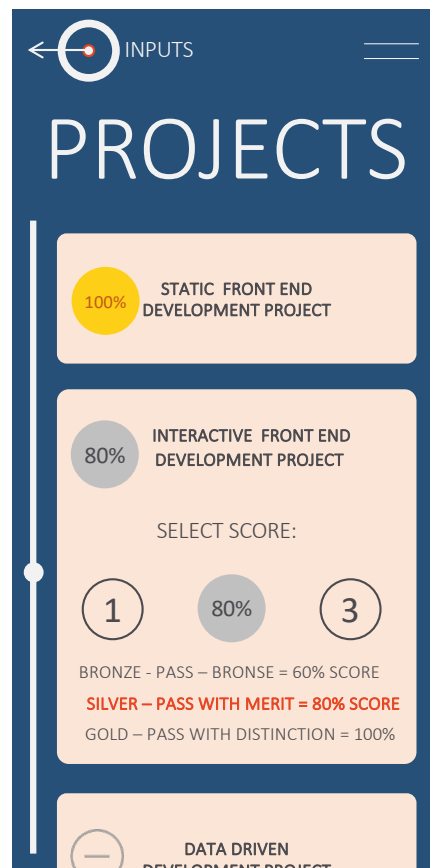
INPUTS

PROJECTS

100%

STATIC FRONT END DEVELOPMENT PROJECT

80%

INTERACTIVE FRONT END DEVELOPMENT PROJECT

SELECT SCORE:

1

80%

3

BRONZE - PASS – BRONSE = 60% SCORE

SILVER – PASS WITH MERIT = 80% SCORE

GOLD – PASS WITH DISTINCTION = 100%

DATA DRIVEN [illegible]